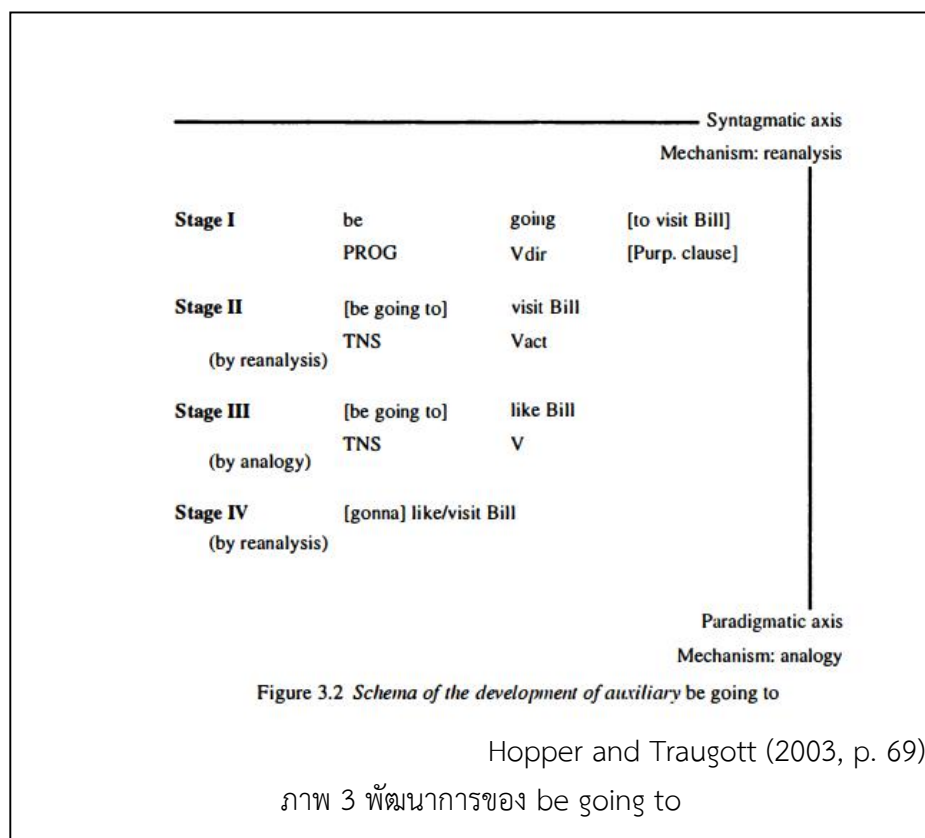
Syntagmatic axis
Mechanism: reanalysis

| | | | |
|---|---|---|---|
| **Stage I** | be | going | [to visit Bill] |
| | PROG | Vdir | [Purp. clause] |
| **Stage II** (by reanalysis) | [be going to] | visit Bill | |
| | TNS | Vact | |
| **Stage III** (by analogy) | [be going to] | like Bill | |
| | TNS | V | |
| **Stage IV** (by reanalysis) | [gonna] like/visit Bill | | |

Paradigmatic axis
Mechanism: analogy

Figure 3.2 *Schema of the development of auxiliary* be going to

Hopper and Traugott (2003, p. 69)

ภาพ 3 พัฒนาการของ be going to